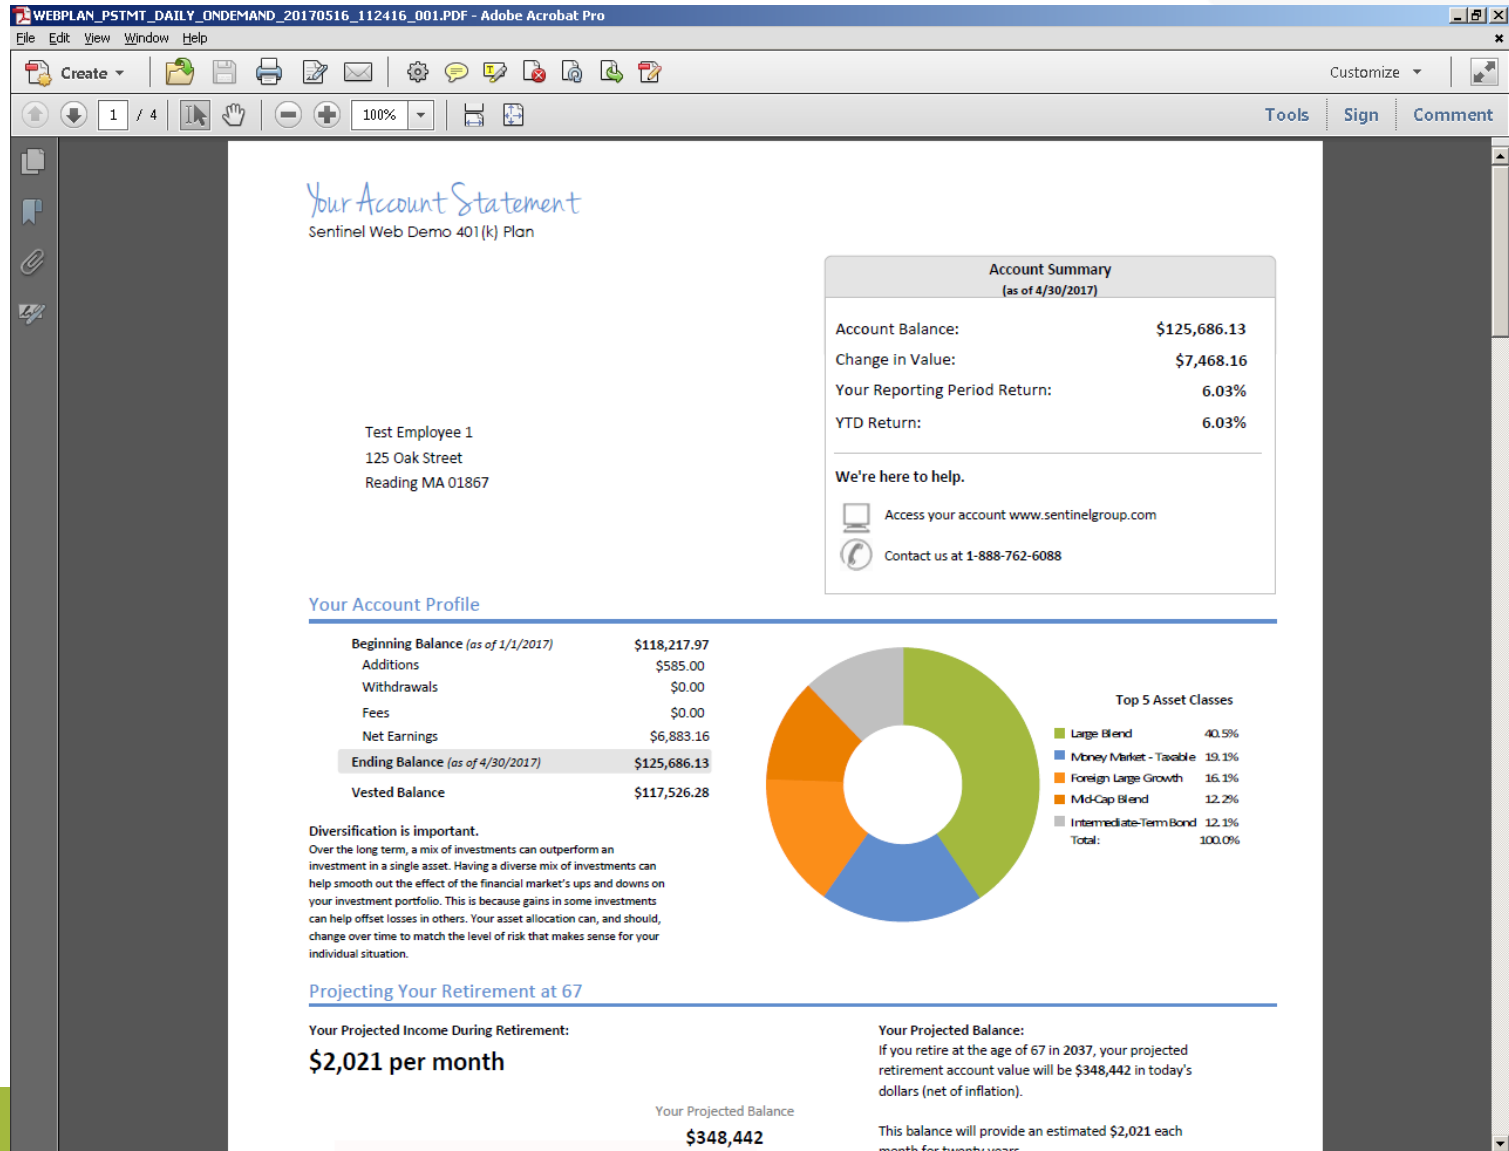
WEBPLAN_PSTMT_DAILY_ONDEMAND_20170516_112416_001.PDF - Adobe Acrobat Pro

File Edit View Window Help

Create

Customize

1 / 4

100%

Tools Sign Comment

Your Account Statement
Sentinel Web Demo 401(k) Plan

Account Summary
(as of 4/30/2017)

| | |
|---|---|
| Account Balance: | $125,686.13 |
| Change in Value: | $7,468.16 |
| Your Reporting Period Return: | 6.03% |
| YTD Return: | 6.03% |

We're here to help.

Access your account www.sentinelgroup.com

Contact us at 1-888-762-6088

Test Employee 1
125 Oak Street
Reading MA 01867

Your Account Profile

| | |
|---|---|
| Beginning Balance (as of 1/1/2017) | $118,217.97 |
| Additions | $585.00 |
| Withdrawals | $0.00 |
| Fees | $0.00 |
| Net Earnings | $6,883.16 |
| Ending Balance (as of 4/30/2017) | $125,686.13 |
| Vested Balance | $117,526.28 |

Top 5 Asset Classes

| | |
|---|---|
| Large Blend | 40.5% |
| Money Market - Taxable | 19.1% |
| Foreign Large Growth | 16.1% |
| Mid-Cap Blend | 12.2% |
| Intermediate-Term Bond | 12.1% |
| Total: | 100.0% |

Diversification is important.
Over the long term, a mix of investments can outperform an investment in a single asset. Having a diverse mix of investments can help smooth out the effect of the financial market's ups and downs on your investment portfolio. This is because gains in some investments can help offset losses in others. Your asset allocation can, and should, change over time to match the level of risk that makes sense for your individual situation.

Projecting Your Retirement at 67

Your Projected Income During Retirement:
$2,021 per month

Your Projected Balance
$348,442

Your Projected Balance:
If you retire at the age of 67 in 2037, your projected retirement account value will be $348,442 in today's dollars (net of inflation).

This balance will provide an estimated $2,021 each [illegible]